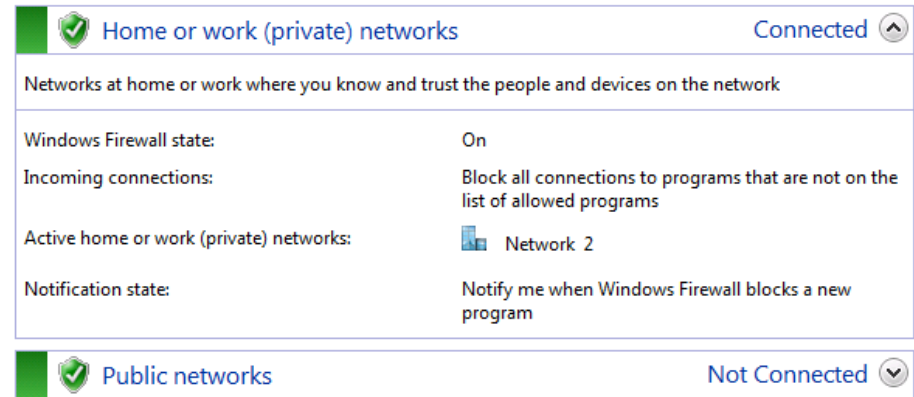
Home or work (private) networks Connected

Networks at home or work where you know and trust the people and devices on the network

| | |
|---|---|
| Windows Firewall state: | On |
| Incoming connections: | Block all connections to programs that are not on the list of allowed programs |
| Active home or work (private) networks: | Network 2 |
| Notification state: | Notify me when Windows Firewall blocks a new program |

Public networks Not Connected